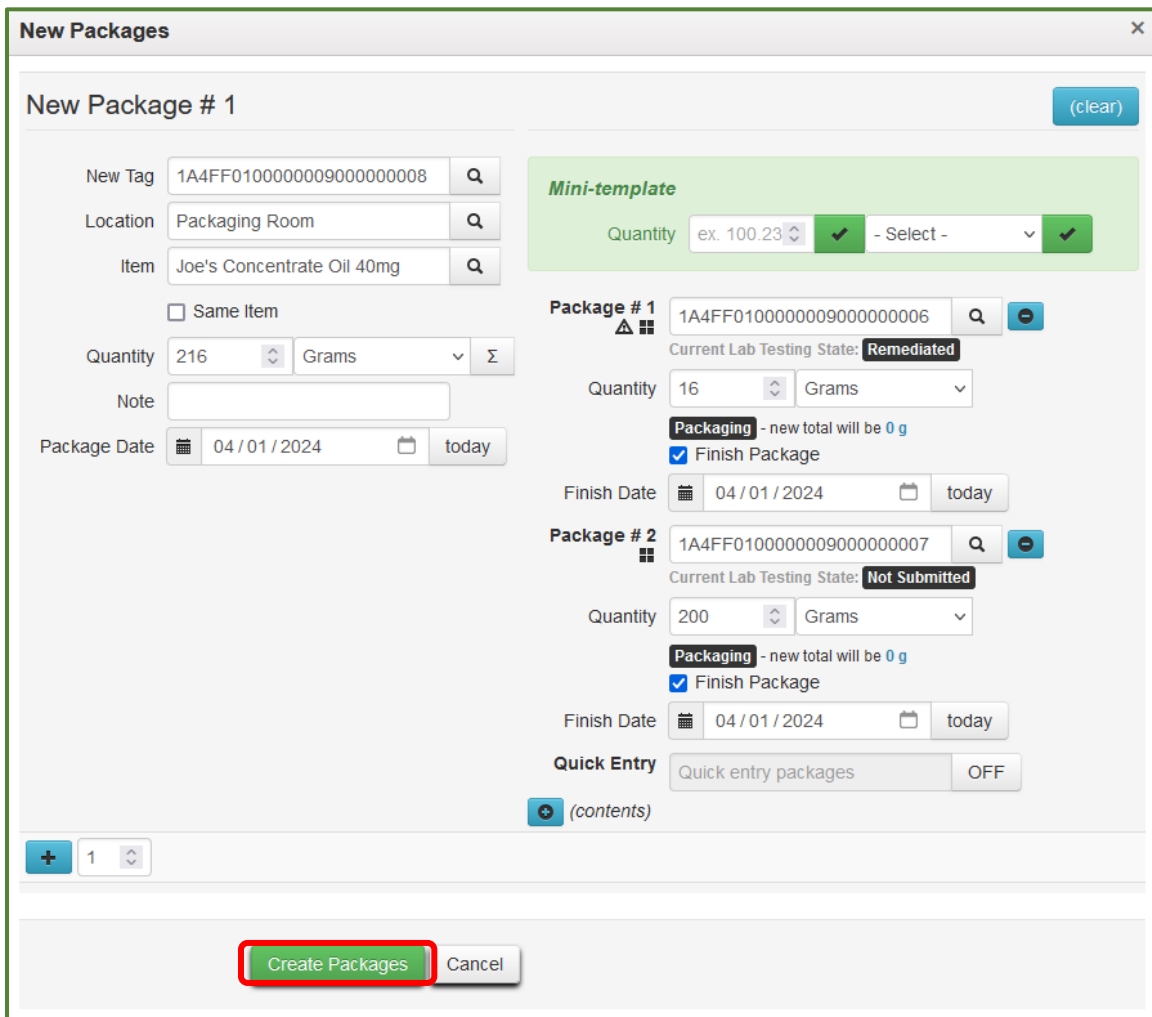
New Packages ×

New Package # 1

(clear)

New Tag 1A4FF0100000009000000008

Location Packaging Room

Item Joe's Concentrate Oil 40mg

Same Item

Quantity 216 Grams Σ

Note

Package Date 04 / 01 / 2024 today

Mini-template

Quantity ex. 100.23 - Select -

Package # 1 1A4FF0100000009000000006

Current Lab Testing State: Remediated

Quantity 16 Grams

Packaging - new total will be 0 g

Finish Package

Finish Date 04 / 01 / 2024 today

Package # 2 1A4FF0100000009000000007

Current Lab Testing State: Not Submitted

Quantity 200 Grams

Packaging - new total will be 0 g

Finish Package

Finish Date 04 / 01 / 2024 today

Quick Entry Quick entry packages OFF

(contents)

1

Create Packages Cancel